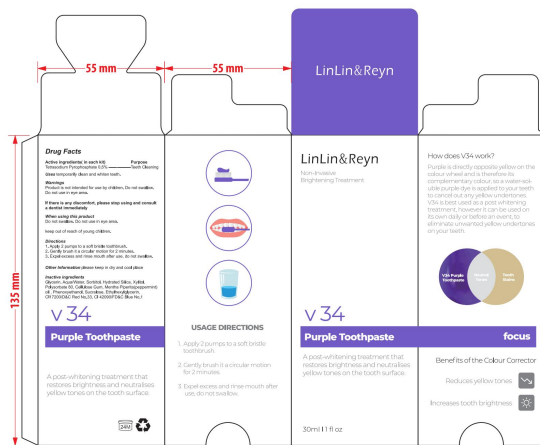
55 mm

55 mm

LinLin&Reyn

135 mm

Drug Facts

Active ingredient (in each kit) Purpose
Tetrasodium Pyrophosphate 0.5% Tooth Cleaning

Uses temporarily clean and whiten teeth.

Warnings
Product is not intended for use by children. Do not swallow. Do not use in eye area.

If there is any discomfort, please stop using and consult a dentist immediately

When using this product
Do not swallow. Do not use in eye area.

keep out of reach of young children.

Directions
1. Apply 2 pumps to a soft bristle toothbrush.
2. Gently brush it a circular motion for 2 minutes.
3. Expel excess and rinse mouth after use, do not swallow.

Other Information (store) keep in dry and cool place

Inactive ingredients
Glycerin, Aqua/Water, Sorbitol, Hydrated Silica, Xylitol, Poloxamer 60, Cellulose Gum, Mentha Piperita(peppermint) oil, Phenoxyethanol, Sucralose, Ethylhexylglycerin, CI 73360/D&C Red No.33, CI 42090/FD&C Blue No.1

V 34

Purple Toothpaste

A post-whitening treatment that restores brightness and neutralises yellow tones on the tooth surface.

24M

USAGE DIRECTIONS

1. Apply 2 pumps to a soft bristle toothbrush.

2. Gently brush it a circular motion for 2 minutes.

3. Expel excess and rinse mouth after use, do not swallow.

LinLin&Reyn

Non-Invasive
Brightening Treatment

V 34

Purple Toothpaste

A post-whitening treatment that restores brightness and neutralises yellow tones on the tooth surface.

30ml l 1 fl oz

How does V34 work?

Purple is directly opposite yellow on the colour wheel and is therefore its complementary colour, so a water-soluble purple dye is applied to your teeth to cancel out any yellow undertones. V34 is best used as a post whitening treatment, however it can be used on its own daily or before an event, to eliminate unwanted yellow undertones on your teeth.

V34 Purple Toothpaste

Neutral Tones

Tooth Stains

focus

Benefits of the Colour Corrector

Reduces yellow tones

Increases tooth brightness